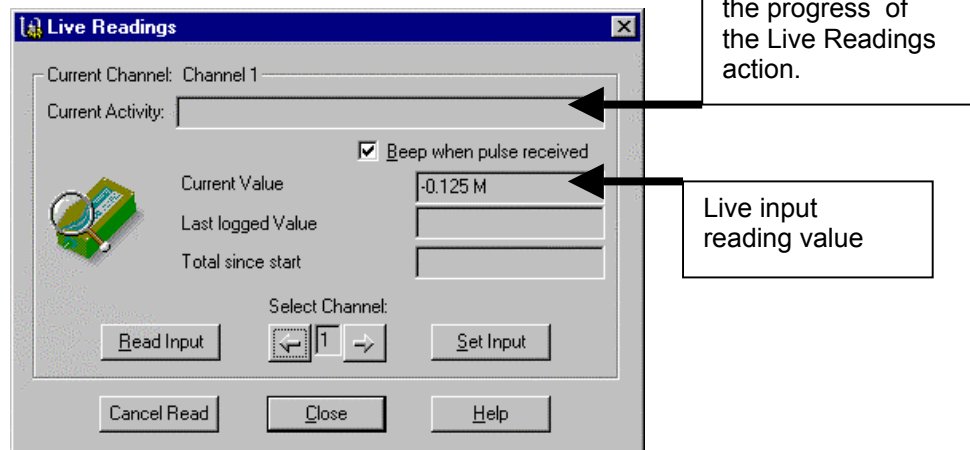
Live Readings

the progress of the Live Readings action.

Current Channel: Channel 1

Current Activity:

Beep when pulse received

Current Value -0.125 M

Last logged Value

Total since start

Live input reading value

Select Channel:

Read Input

1

Set Input

Cancel Read

Close

Help